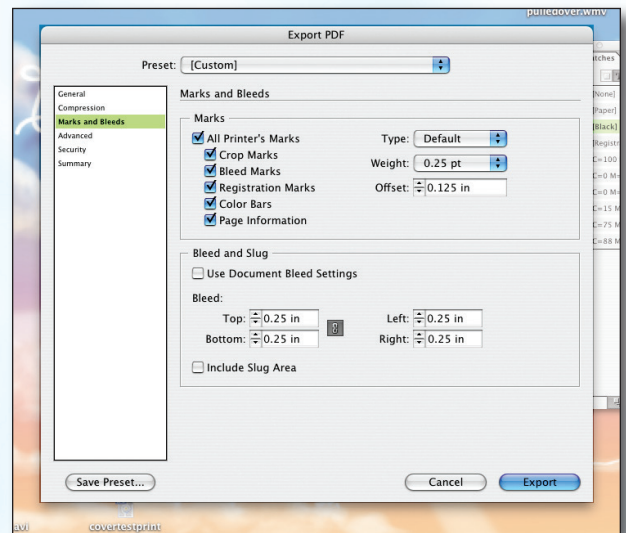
pulledover.wmv

Export PDF

Preset: [Custom]

General
Compression
Marks and Bleeds
Advanced
Security
Summary

Marks and Bleeds

Marks

All Printer's Marks
Crop Marks
Bleed Marks
Registration Marks
Color Bars
Page Information

Type: Default
Weight: 0.25 pt
Offset: 0.125 in

Bleed and Slug

Use Document Bleed Settings

Bleed:

Top: 0.25 in
Bottom: 0.25 in
Left: 0.25 in
Right: 0.25 in

Include Slug Area

Save Preset...

Cancel

Export

tches
[None]
[Paper]
[Black]
[Registr
C=100
C=0 M=
C=0 M=
C=15 M
C=75 M
C=88 M

avi

covertestprint